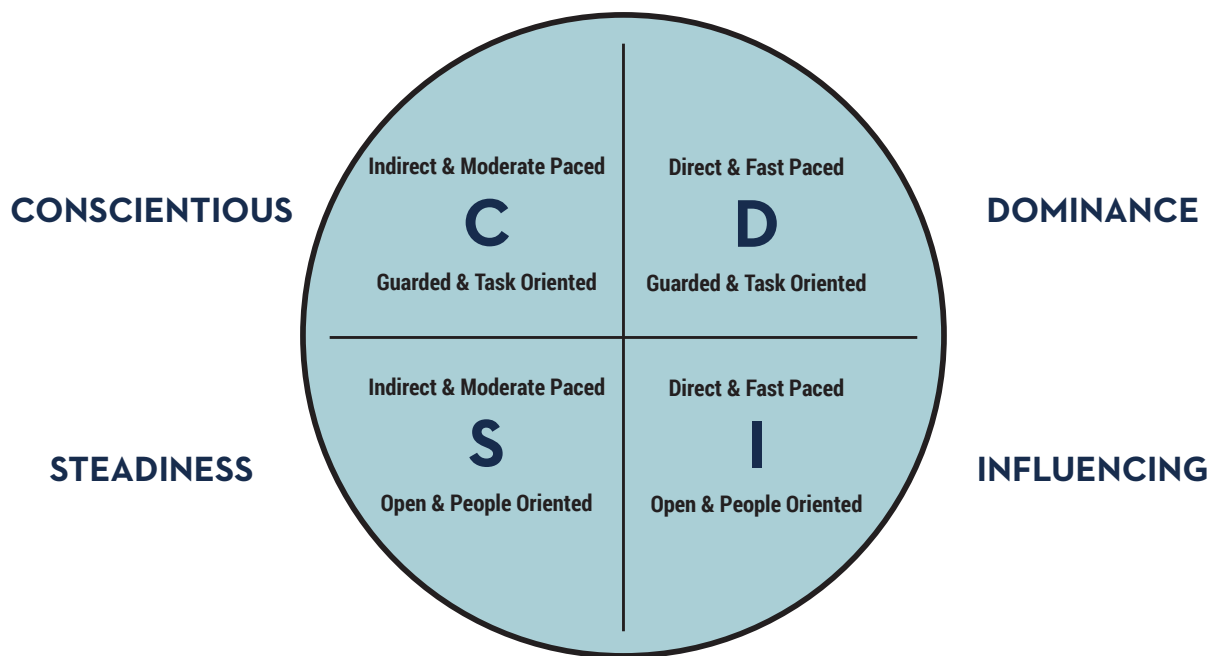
CONSCIENTIOUS

Indirect & Moderate Paced

C

Guarded & Task Oriented

Direct & Fast Paced

D

Guarded & Task Oriented

DOMINANCE

STEADINESS

Indirect & Moderate Paced

S

Open & People Oriented

Direct & Fast Paced

I

Open & People Oriented

INFLUENCING